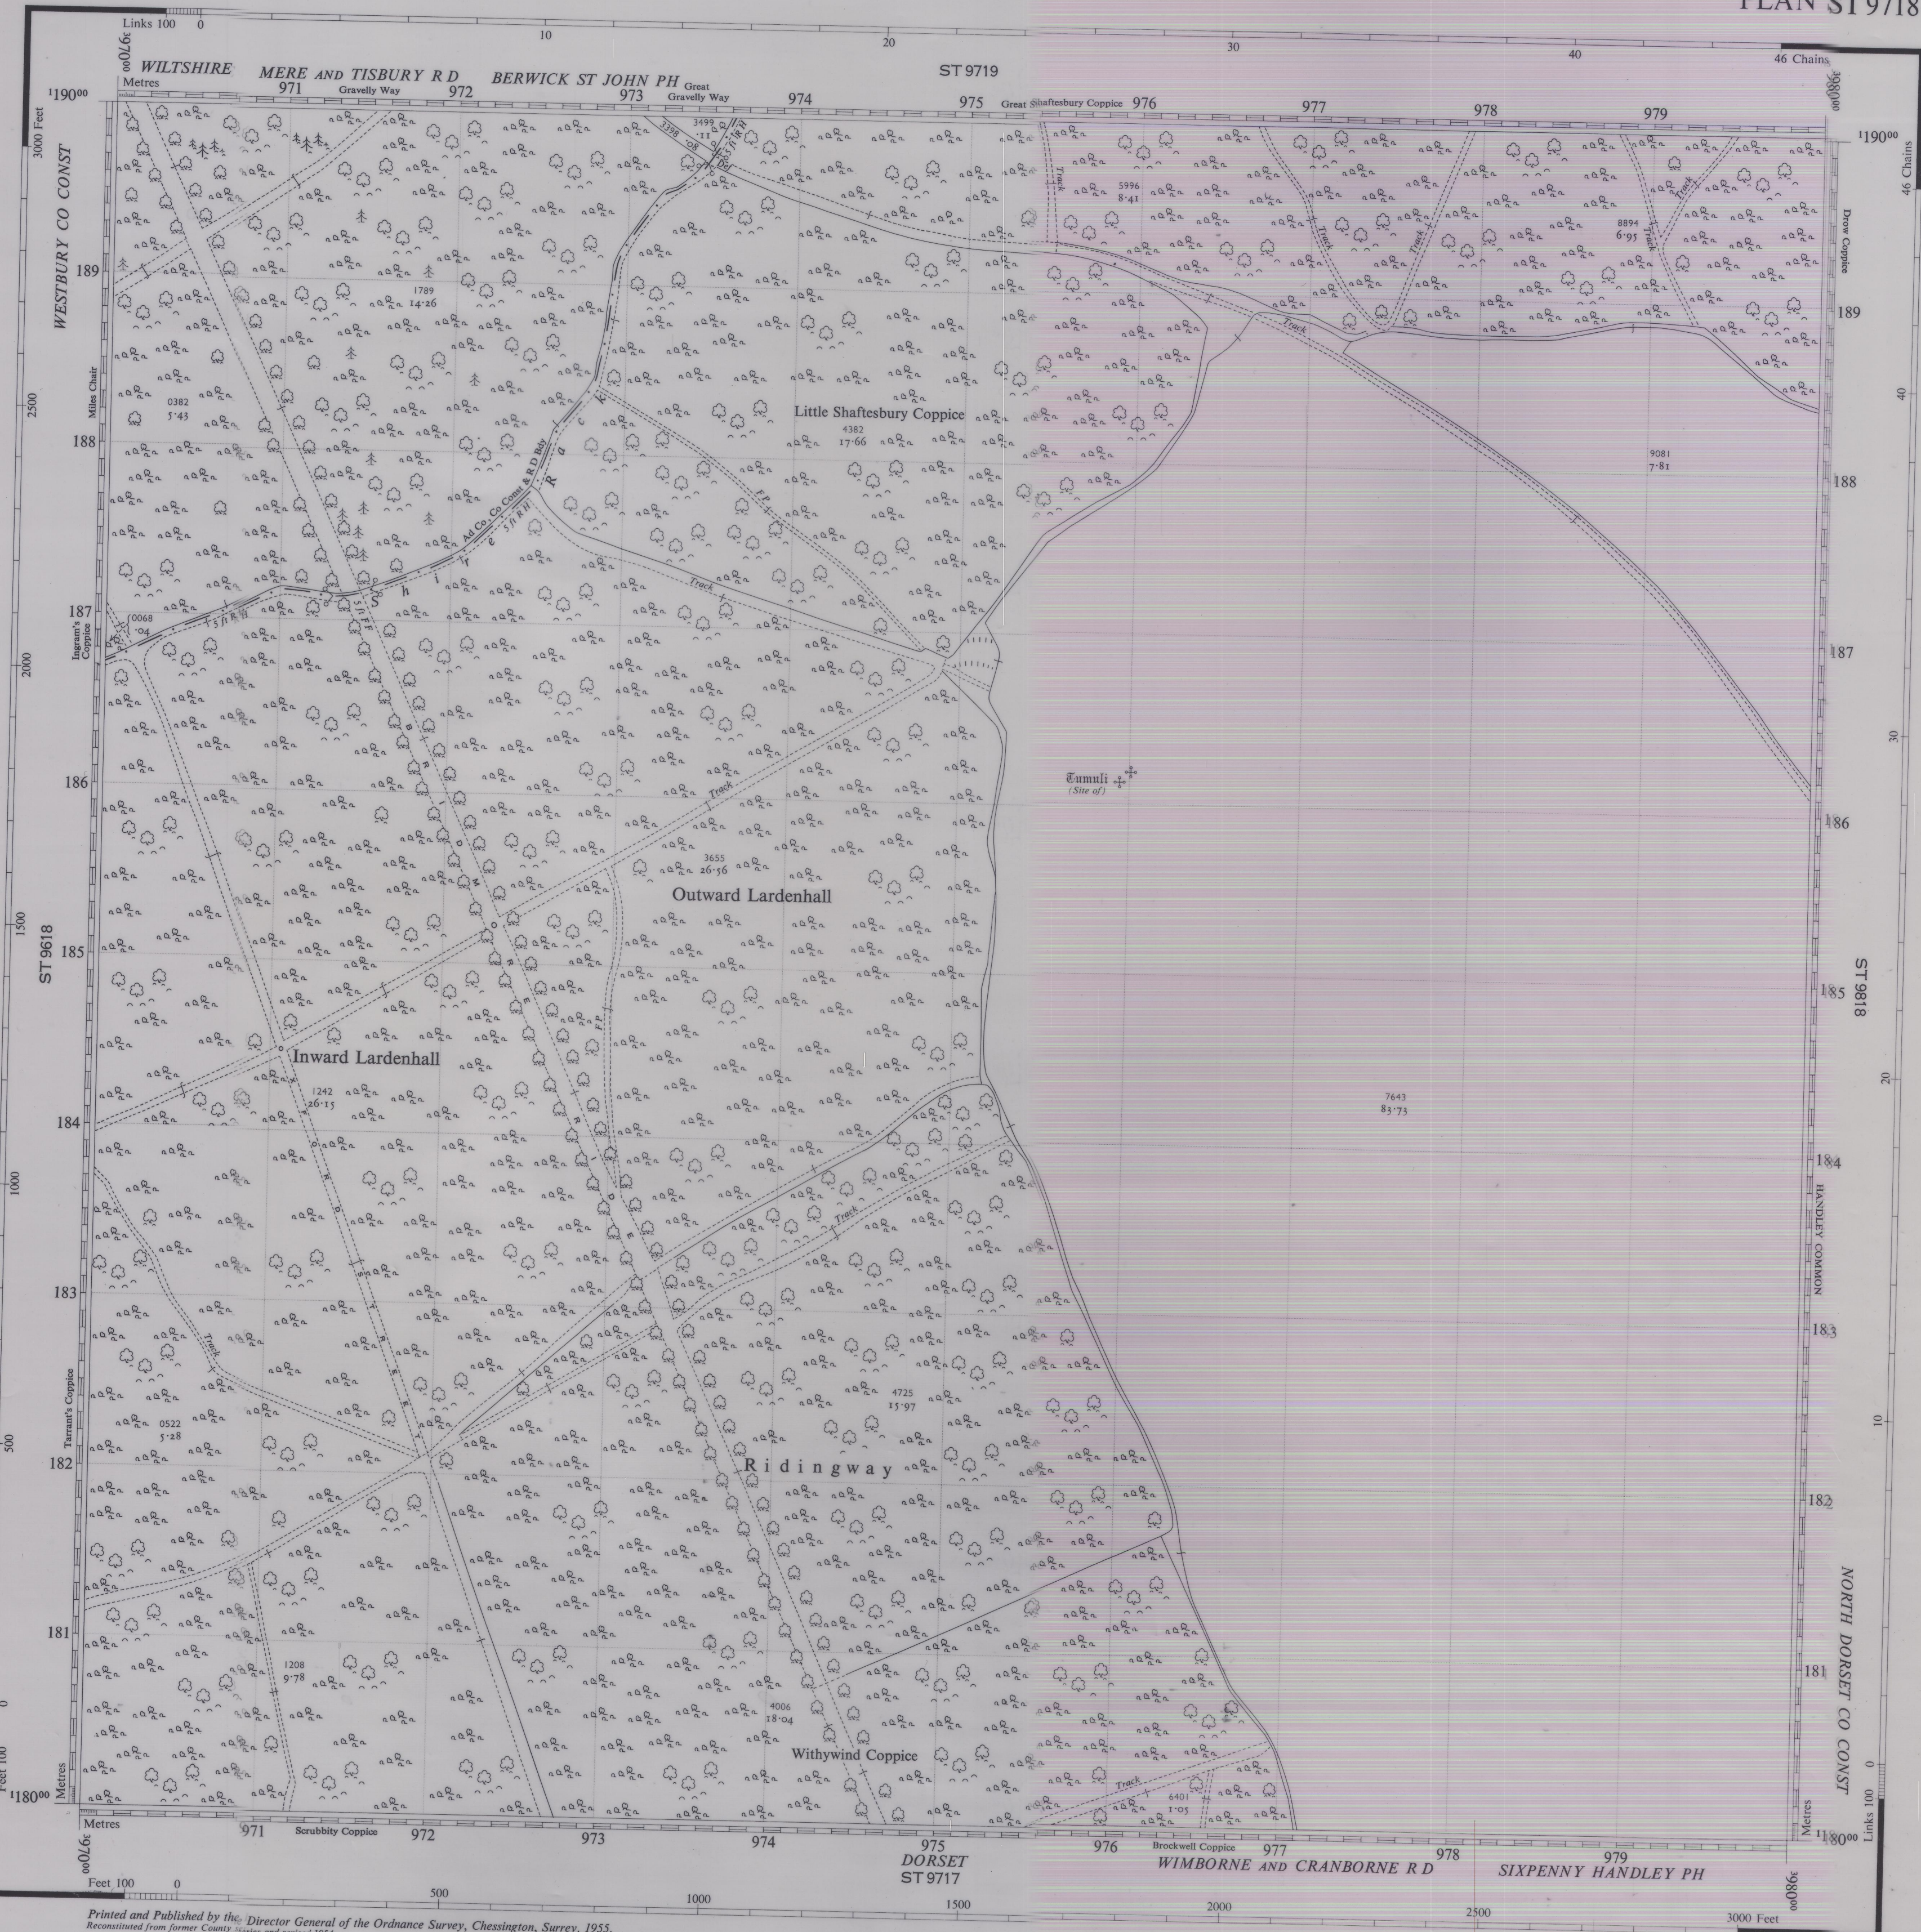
PLAN ST 9718

Links 100 0 10 20 30 40 46 Chains

WILTSHIRE MERE AND TISBURY R D BERWICK ST JOHN PH ST 9719

Metres 971 Gravelly Way 972 973 Great Gravelly Way 974 975 Great Shaftesbury Coppice 976 977 978 979

$^1190^{00}$

3970$^{00}$ 3980$^{00}$

3000 Feet

WESTBURY CO CONST

Miles Chair

Ingram's Coppice

Tarrant's Coppice

Drew Coppice

46 Chains

189 188 187 186 185 184 183 182 181

2500 2000 1500 1000 500 0 Feet 100

ST 9618

3499 ·11

3398 ·08

1789 14·26

0382 5·43

0068 ·04

5996 8·41

8894 6·95

Track

Little Shaftesbury Coppice

4382 17·66

9081 7·81

Ad Co. Co Const & R D Bdy

Shire Rack

F P

Tumuli (Site of)

3655 26·56

Outward Lardenhall

Inward Lardenhall

1242 26·15

7643 85·73

ST 9618

HANDLEY COMMON

NORTH DORSET CO CONST

40 30 20 10 0 Links 100

4725 15·97

0522 5·28

Ridingway

1208 9·78

4006 18·04

Withywind Coppice

6401 1·05

$^1180^{00}$ Metres

Metres 971 Scrubbity Coppice 972 973 974 975 976 Brockwell Coppice 977 978 979

DORSET ST 9717

WIMBORNE AND CRANBORNE R D SIXPENNY HANDLEY PH

Feet 100 0 500 1000 1500 2000 2500 3000 Feet

Printed and Published by the Director General of the Ordnance Survey, Chessington, Surrey, 1955.

Reconstituted from former County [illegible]